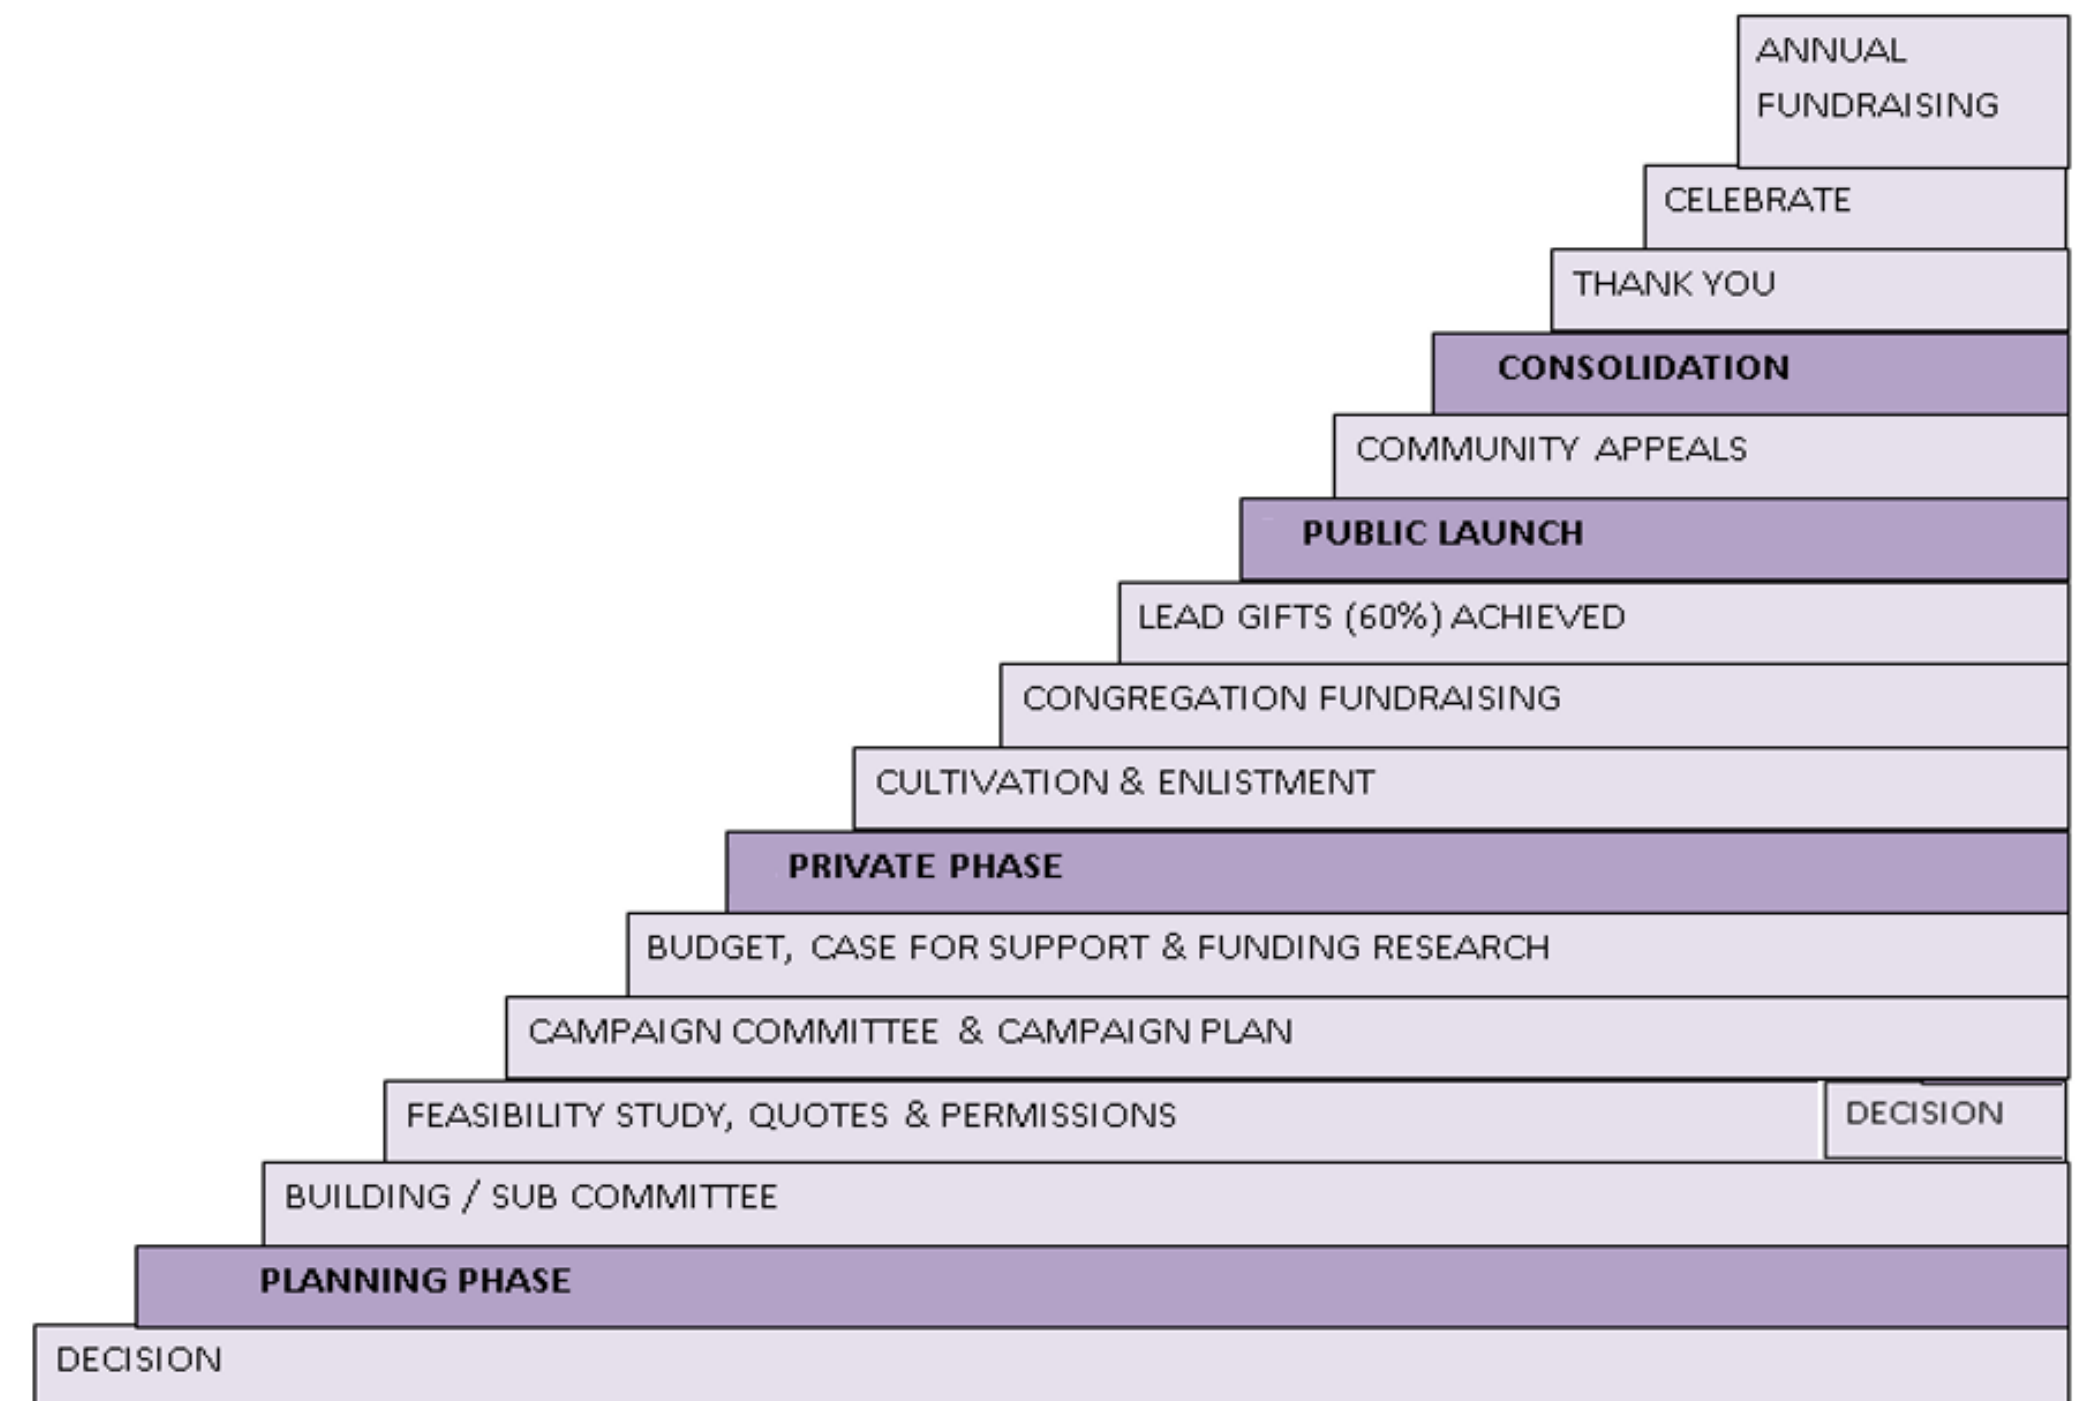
ANNUAL FUNDRAISING

CELEBRATE

THANK YOU

CONSOLIDATION

COMMUNITY APPEALS

PUBLIC LAUNCH

LEAD GIFTS (60%) ACHIEVED

CONGREGATION FUNDRAISING

CULTIVATION & ENLISTMENT

PRIVATE PHASE

BUDGET, CASE FOR SUPPORT & FUNDING RESEARCH

CAMPAIGN COMMITTEE & CAMPAIGN PLAN

FEASIBILITY STUDY, QUOTES & PERMISSIONS

DECISION

BUILDING / SUB COMMITTEE

PLANNING PHASE

DECISION